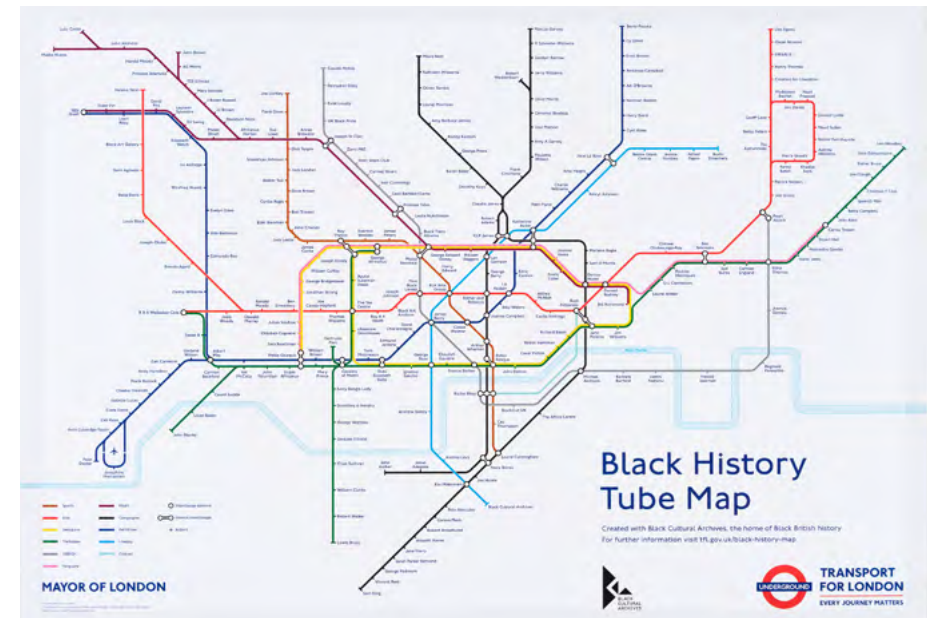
Black History Tube Map

Created with Black Cultural Archives, the home of Black British history
For further information visit tfl.gov.uk/black-history-map

MAYOR OF LONDON

BLACK CULTURAL ARCHIVES

UNDERGROUND

TRANSPORT FOR LONDON
EVERY JOURNEY MATTERS

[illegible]